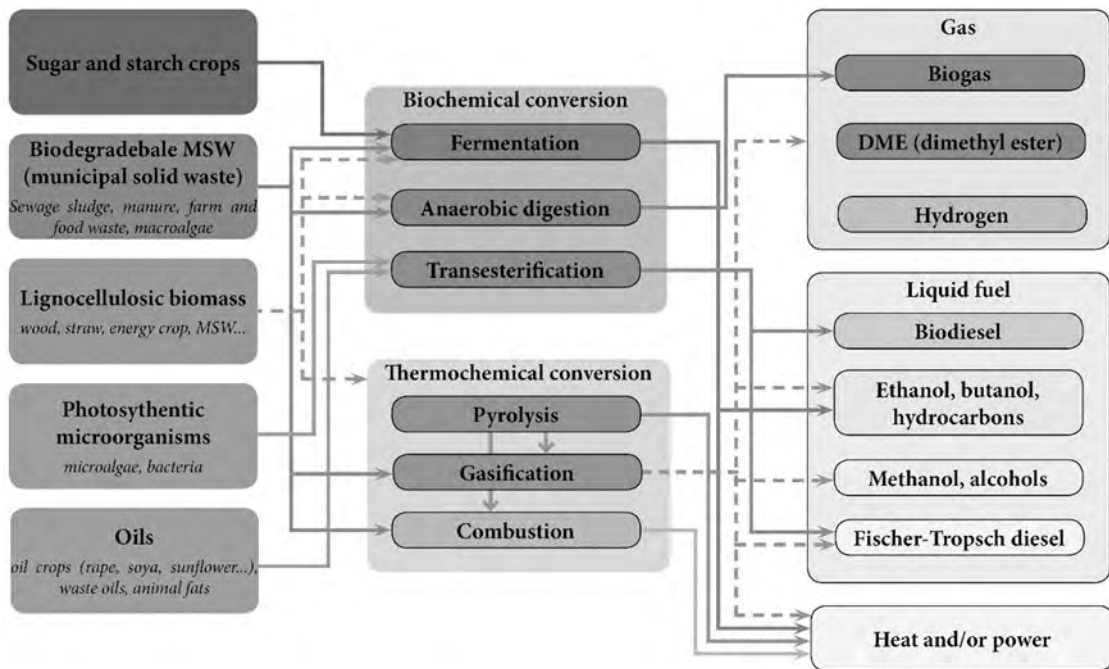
Sugar and starch crops

Biodegradebale MSW (municipal solid waste)
Sewage sludge, manure, farm and food waste, macroalgae

Lignocellulosic biomass
wood, straw, energy crop, MSW...

Photosythentic microorganisms
microalgae, bacteria

Oils
oil crops (rape, soya, sunflower...), waste oils, animal fats

Biochemical conversion
Fermentation
Anaerobic digestion
Transesterification

Thermochemical conversion
Pyrolysis
Gasification
Combustion

Gas
Biogas
DME (dimethyl ester)
Hydrogen

Liquid fuel
Biodiesel
Ethanol, butanol, hydrocarbons
Methanol, alcohols
Fischer-Tropsch diesel

Heat and/or power